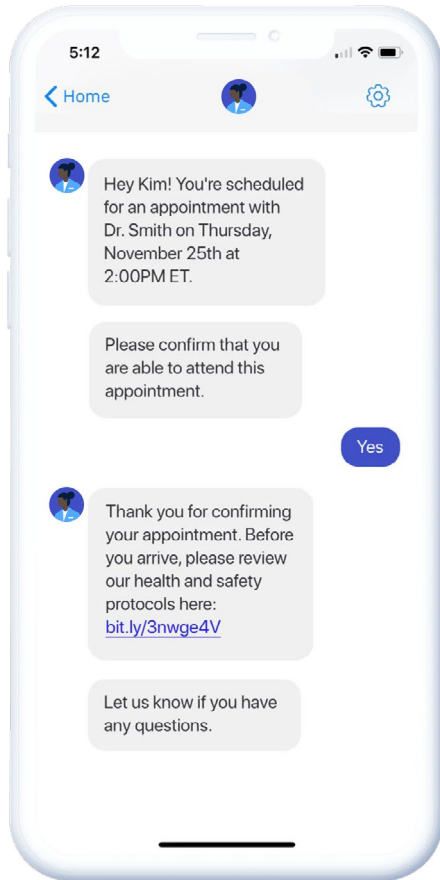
5:12

Home

Hey Kim! You're scheduled for an appointment with Dr. Smith on Thursday, November 25th at 2:00PM ET.

Please confirm that you are able to attend this appointment.

Yes

Thank you for confirming your appointment. Before you arrive, please review our health and safety protocols here: bit.ly/3nwge4V

Let us know if you have any questions.